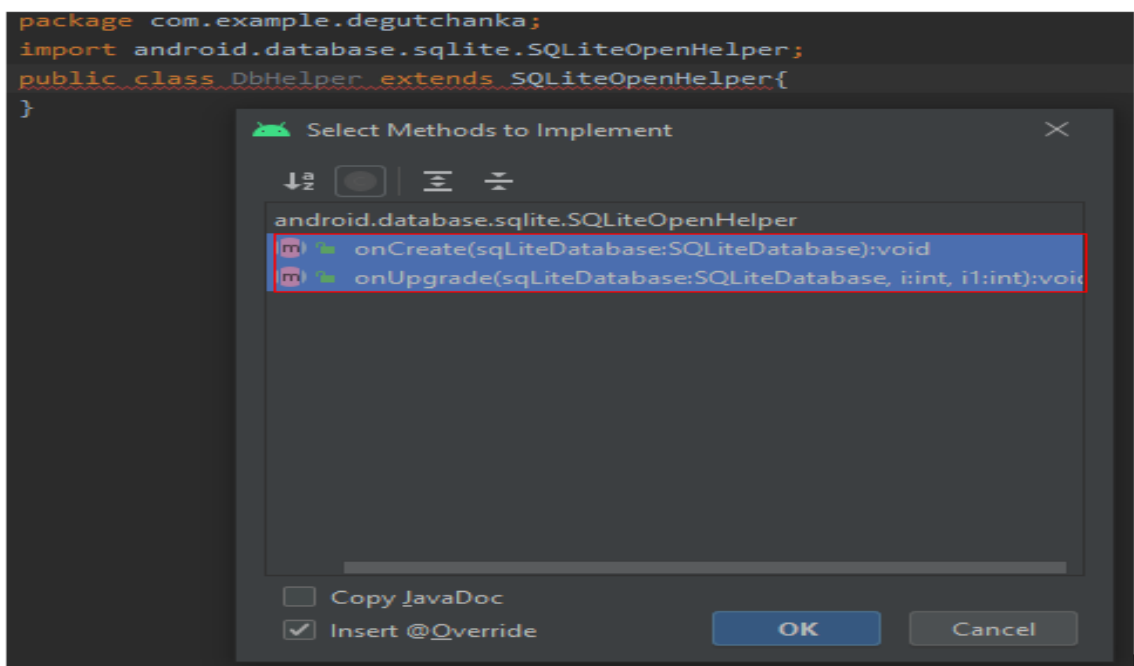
package com.example.degutchanka;
import android.database.sqlite.SQLiteOpenHelper;
public class DbHelper extends SQLiteOpenHelper{
}

Select Methods to Implement

android.database.sqlite.SQLiteOpenHelper
m onCreate(sqLiteDatabase:SQLiteDatabase):void
m onUpgrade(sqLiteDatabase:SQLiteDatabase, i:int, i1:int):voi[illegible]

Copy JavaDoc
Insert @Override

OK
Cancel